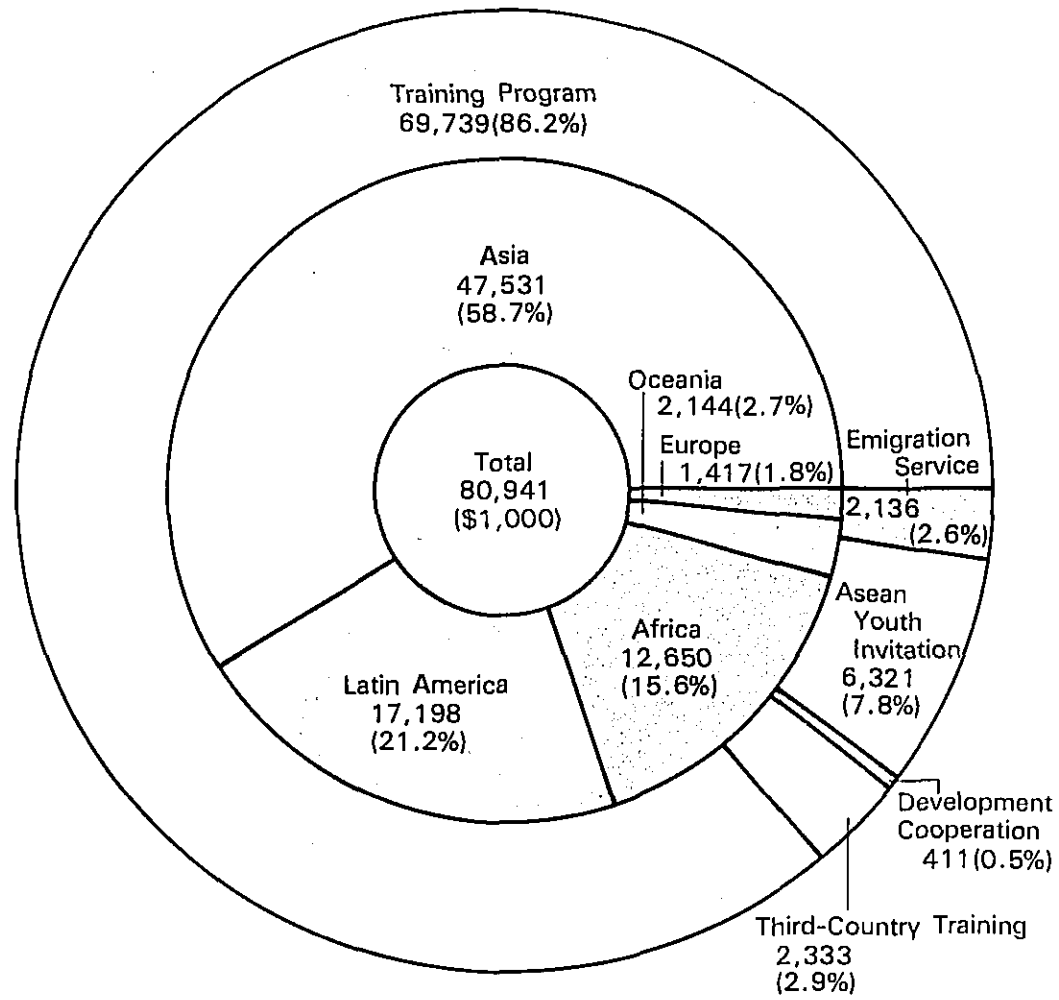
Training Program
69,739(86.2%)

Asia
47,531
(58.7%)

Oceania
2,144(2.7%)

Europe
1,417(1.8%)

Emigration Service
2,136
(2.6%)

Total
80,941
($1,000)

Asean Youth Invitation
6,321
(7.8%)

Africa
12,650
(15.6%)

Latin America
17,198
(21.2%)

Development Cooperation
411(0.5%)

Third-Country Training
2,333
(2.9%)